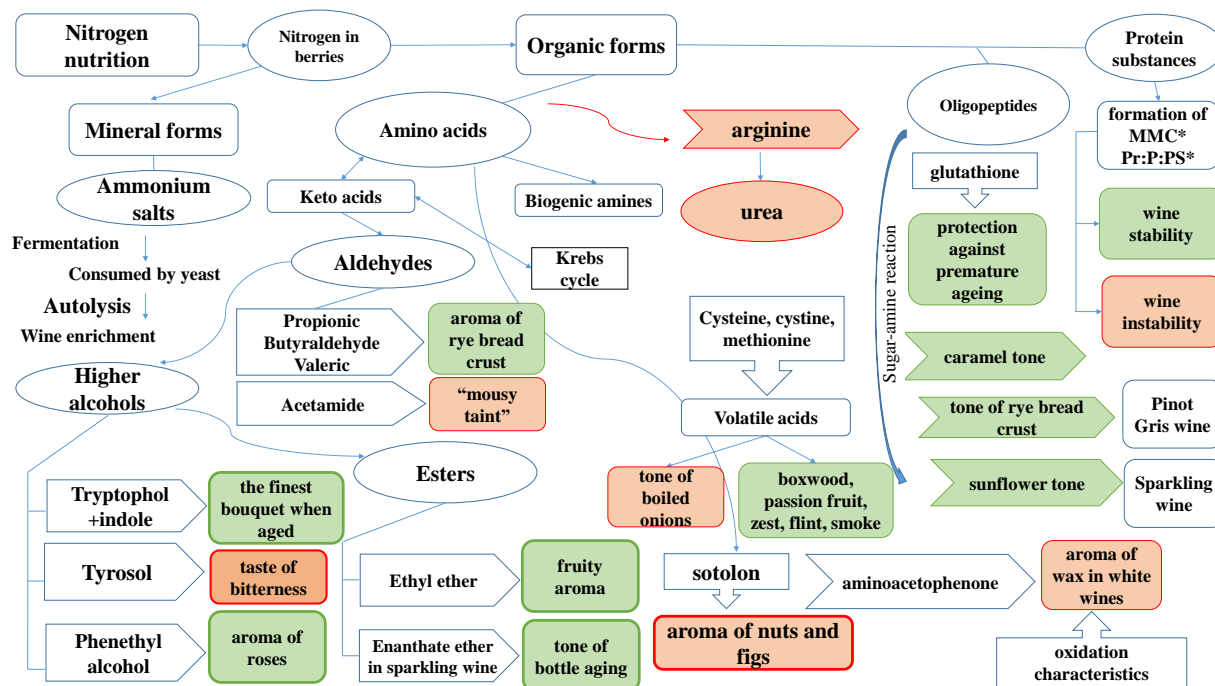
Nitrogen nutrition

Nitrogen in berries

Organic forms

Protein substances

Mineral forms

Amino acids

arginine

Oligopeptides

formation of MMC* Pr:P:PS*

Ammonium salts

Keto acids

Biogenic amines

urea

glutathione

Fermentation

Consumed by yeast

Autolysis

Wine enrichment

Aldehydes

Krebs cycle

protection against premature ageing

wine stability

Sugar-amine reaction

wine instability

Propionic Butyraldehyde Valeric

aroma of rye bread crust

Cysteine, cystine, methionine

caramel tone

Higher alcohols

Acetamide

"mousy taint"

Volatile acids

tone of rye bread crust

Pinot Gris wine

Esters

tone of boiled onions

boxwood, passion fruit, zest, flint, smoke

sunflower tone

Sparkling wine

Tryptophol +indole

the finest bouquet when aged

Tyrosol

taste of bitterness

Ethyl ether

fruity aroma

sotolon

aminoacetophenone

aroma of wax in white wines

Phenethyl alcohol

aroma of roses

Enanthate ether in sparkling wine

tone of bottle aging

aroma of nuts and figs

oxidation characteristics